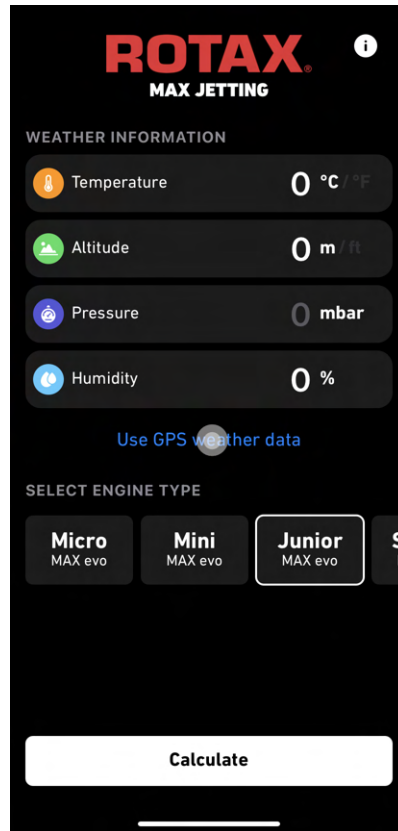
ROTAX®
MAX JETTING

i

WEATHER INFORMATION

Temperature 0 °C / °F

Altitude 0 m / ft

Pressure 0 mbar

Humidity 0 %

Use GPS weather data

SELECT ENGINE TYPE

Micro
MAX evo

Mini
MAX evo

Junior
MAX evo

S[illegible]

Calculate